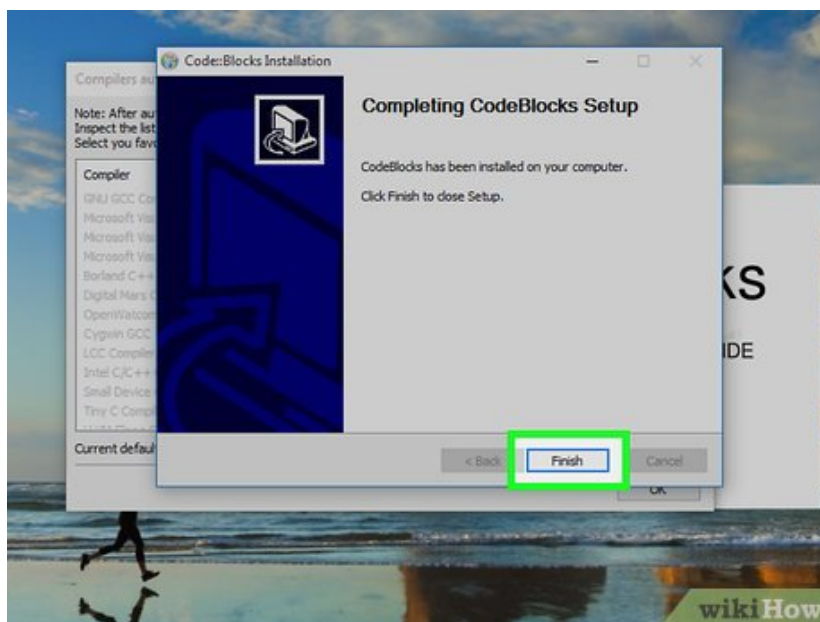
Compilers au

Note: After au
Inspect the list
Select you fav

Compiler
GNU GCC Co
Microsoft Vis
Microsoft Vis
Microsoft Vis
Borland C++
Digital Mars
OpenWatcom
Cygwin GCC
LCC Compile
Intel C/C++
Small Device
Tiny C Comp

Current defau

OK

Code::Blocks Installation

Completing CodeBlocks Setup

CodeBlocks has been installed on your computer.

Click Finish to close Setup.

< Back
Finish
Cancel

KS

IDE

wikiHow